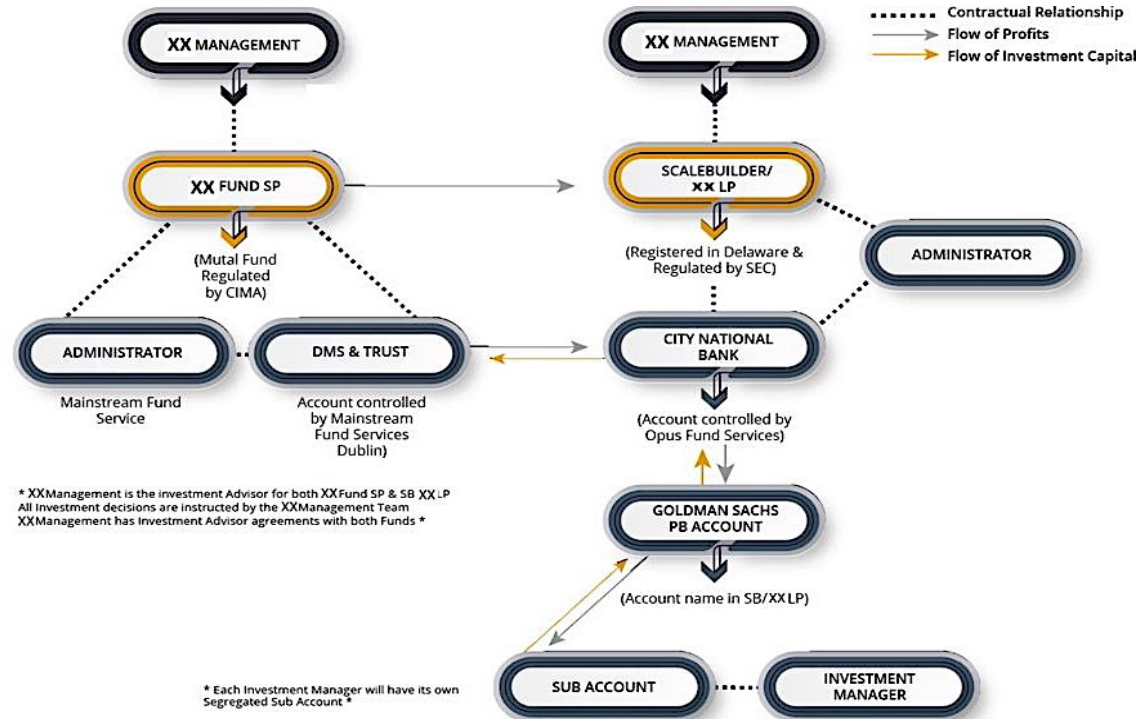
Contractual Relationship
Flow of Profits
Flow of Investment Capital

XX MANAGEMENT

XX FUND SP

(Mutal Fund Regulated by CIMA)

ADMINISTRATOR

Mainstream Fund Service

DMS & TRUST

Account controlled by Mainstream Fund Services Dublin)

XX MANAGEMENT

SCALEBUILDER/ XX LP

(Registered in Delaware & Regulated by SEC)

ADMINISTRATOR

CITY NATIONAL BANK

(Account controlled by Opus Fund Services)

* XXManagement is the investment Advisor for both XXFund SP & SB XXLP
All Investment decisions are instructed by the XXManagement Team
XXManagement has Investment Advisor agreements with both Funds *

GOLDMAN SACHS PB ACCOUNT

(Account name in SB/XXLP)

SUB ACCOUNT

INVESTMENT MANAGER

* Each Investment Manager will have its own Segregated Sub Account *